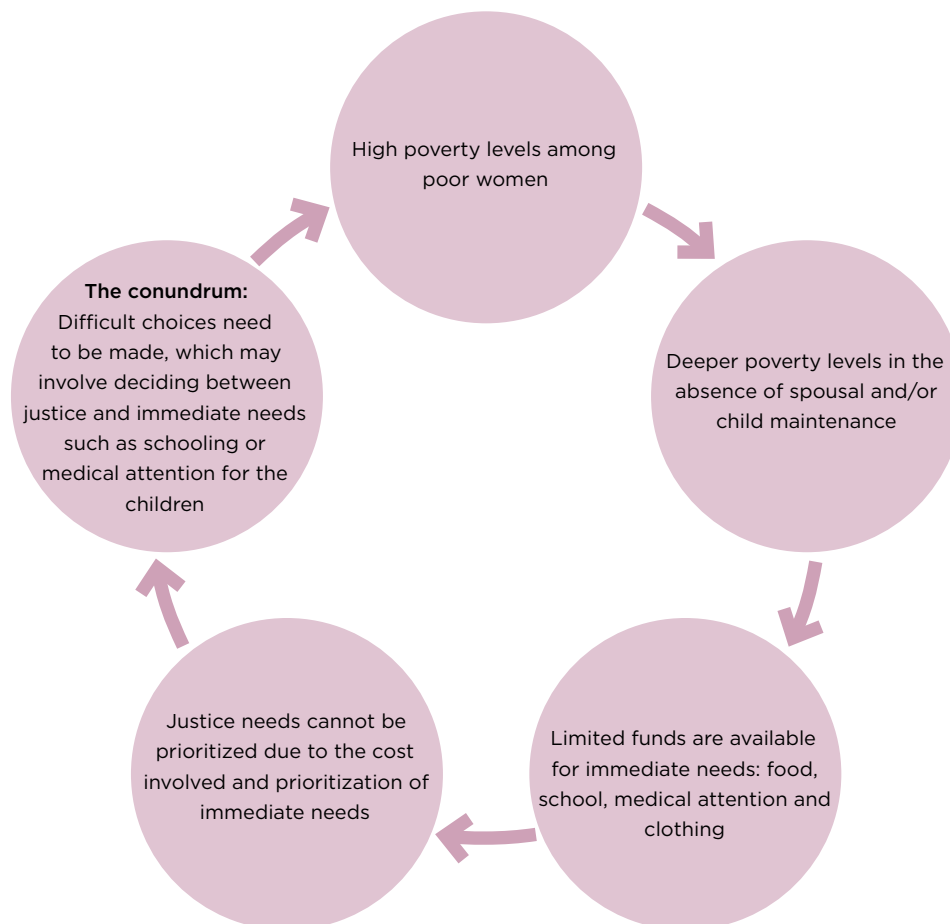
High poverty levels among poor women

Deeper poverty levels in the absence of spousal and/or child maintenance

Limited funds are available for immediate needs: food, school, medical attention and clothing

Justice needs cannot be prioritized due to the cost involved and prioritization of immediate needs

**The conundrum:**
Difficult choices need to be made, which may involve deciding between justice and immediate needs such as schooling or medical attention for the children